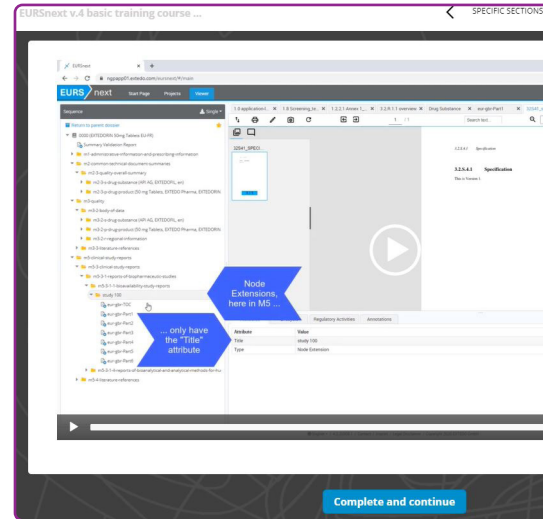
EURSnext v.4 basic training course ...

SPECIFIC SECTIONS

EURSnext

EURS next Start Page Projects Viewer

Sequence

Return to parent dossier

0000 (EXTEDORN 50mg Tablets EU-FR)

Summary Validation Report

m1-administrative-information-and-prescribing-information

m2-common-technical-document-summaries

m2-3-quality-overall-summary

m2-3-s-drug-substance (API AG, EXTEDORN, an)

m2-3-p-drug-product (50 mg Tablets, EXTEDO Pharma, EXTEDORN

m3-quality

m4-2-body-of-data

m3-2-s-drug-substance (API AG, EXTEDORN, an)

m3-2-p-drug-product (50 mg Tablets, EXTEDO Pharma, EXTEDORN

m3-2-r-regional-information

m3-3-literature-references

m5-clinical-study-reports

m5-3-clinical-study-reports

m5-3-1-reports-of-biopharmaceutic-studies

m5-3-1-1-bioavailability-study-reports

study 100

eur-gbr-TOC

eur-gbr-Part1

eur-gbr-Part2

eur-gbr-Part3

eur-gbr-Part4

eur-gbr-Part5

eur-gbr-Part6

m5-3-1-4-reports-of-bioanalytical-and-analytical-methods-for-hu

m5-4-literature-references

Node Extensions, here in M5 ...

... only have the "Title" attribute

3.2.S.4.1 Specification

3.2.S.4.1 Specification

This is Version 1

Regulatory Activities Annotations

| Attribute | Value |
|---|---|
| Title | study 100 |
| Type | Node Extension |

Complete and continue